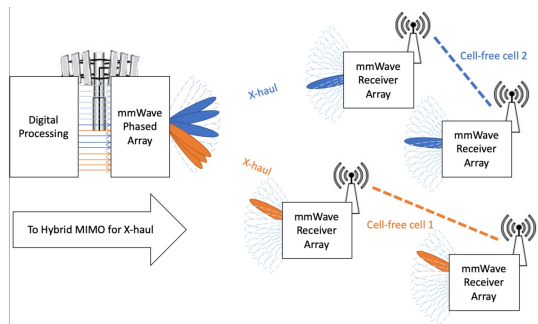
Digital Processing

mmWave Phased Array

To Hybrid MIMO for X-haul

X-haul

X-haul

mmWave Receiver Array

Cell-free cell 2

mmWave Receiver Array

mmWave Receiver Array

Cell-free cell 1

mmWave Receiver Array